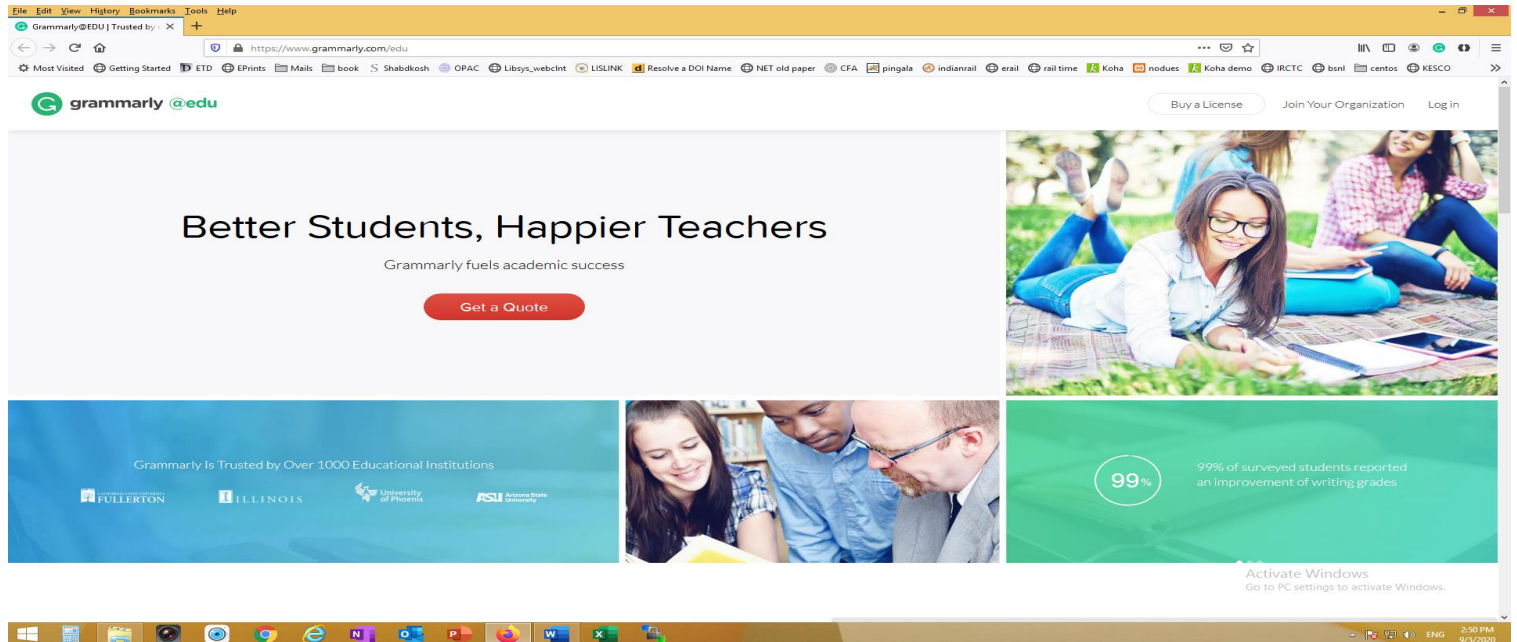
File Edit View History Bookmarks Tools Help
Grammarly@EDU | Trusted by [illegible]
https://www.grammarly.com/edu
Most Visited Getting Started ETD EPrints Mails book Shabdkosh OPAC Libsys_webclnt LISLINK Resolve a DOI Name NET old paper CFA pingala indianrail erail rail time Koha nodues Koha demo IRCTC bsnl centos KESCO

grammarly @edu
Buy a License Join Your Organization Log in

Better Students, Happier Teachers
Grammarly fuels academic success
Get a Quote

Grammarly Is Trusted by Over 1000 Educational Institutions
FULLERTON ILLINOIS University of Phoenix ASU Arizona State University

99%
99% of surveyed students reported an improvement of writing grades

Activate Windows
Go to PC settings to activate Windows.

ENG 2:50 PM 9/3/2020